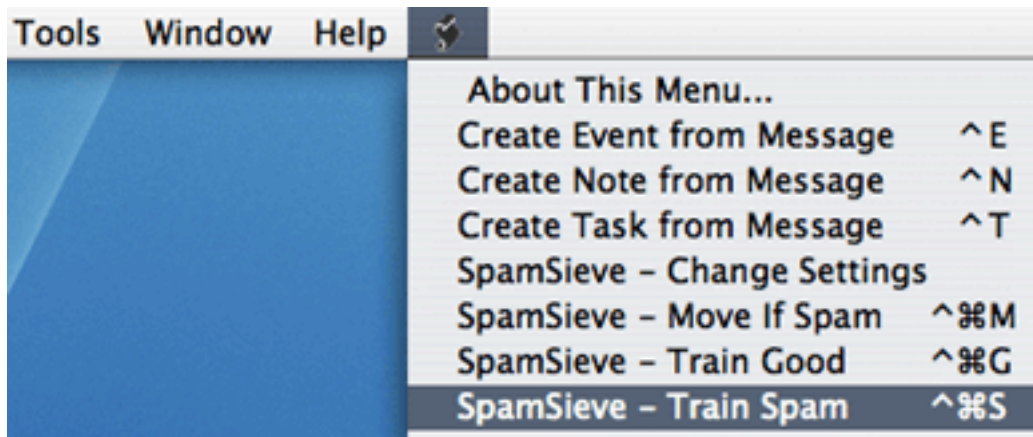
Tools Window Help

About This Menu...
Create Event from Message ^E
Create Note from Message ^N
Create Task from Message ^T
SpamSieve - Change Settings
SpamSieve - Move If Spam ^⌘M
SpamSieve - Train Good ^⌘G
SpamSieve - Train Spam ^⌘S